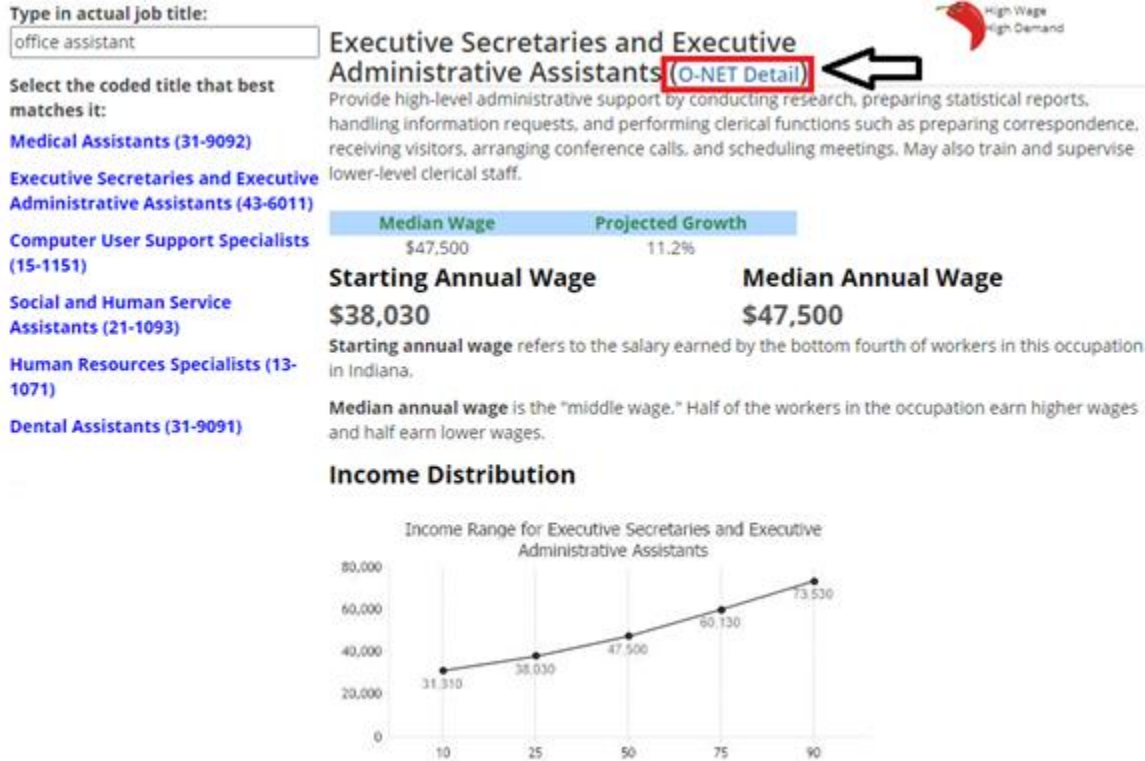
Type in actual job title:
office assistant

Select the coded title that best matches it:

Medical Assistants (31-9092)

Executive Secretaries and Executive Administrative Assistants (43-6011)

Computer User Support Specialists (15-1151)

Social and Human Service Assistants (21-1093)

Human Resources Specialists (13-1071)

Dental Assistants (31-9091)

High Wage
High Demand

Executive Secretaries and Executive Administrative Assistants (O-NET Detail)

Provide high-level administrative support by conducting research, preparing statistical reports, handling information requests, and performing clerical functions such as preparing correspondence, receiving visitors, arranging conference calls, and scheduling meetings. May also train and supervise lower-level clerical staff.

| Median Wage | Projected Growth |
|---|---|
| $47,500 | 11.2% |

Starting Annual Wage
$38,030

Median Annual Wage
$47,500

Starting annual wage refers to the salary earned by the bottom fourth of workers in this occupation in Indiana.

Median annual wage is the "middle wage." Half of the workers in the occupation earn higher wages and half earn lower wages.

Income Distribution

Income Range for Executive Secretaries and Executive Administrative Assistants

80,000
60,000
40,000
20,000
0

31,310
38,030
47,500
60,130
73,530

10 25 50 75 90